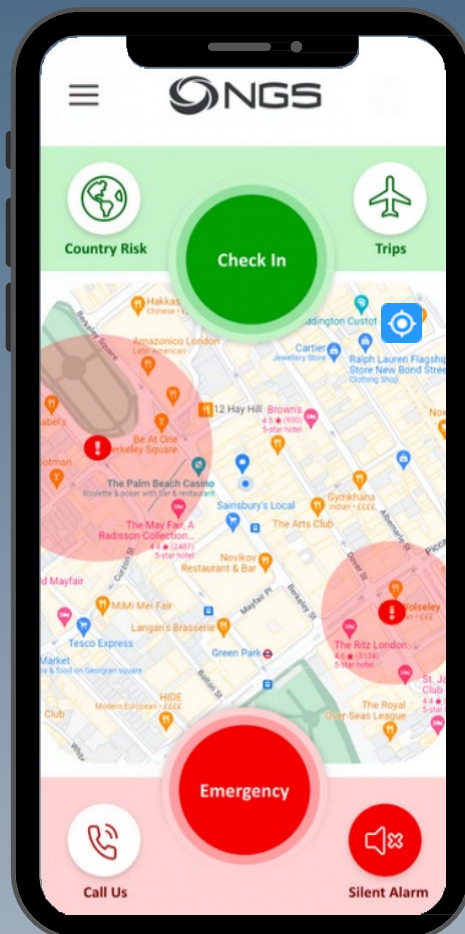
NGS

Country Risk

Check In

Trips

Hakkas
Chinese
Amazonico London
Latin American
Cartier
Jewellery Store
Ralph Lauren Flagship Store New Bond Street
Clothing Shop
12 Hay Hill
Browns
4.5 ★ (900)
5-star hotel
Be At One
Berkeley Square
The Palm Beach Casino
Roulette & poker with bar & restaurant
Sainsbury's Local
Gymkhana
Indian · ££££
The Arts Club
The May Fair, A Radisson Collection...
4.4 ★ (2487)
5-star hotel
Novikov
Restaurant & Bar
Mayfair
MiMi Mei Fair
Langan's Brasserie
Tesco Express
Green Park
The Ritz London
4.6 ★ (5134)
5-star hotel
Wolseley
HIDE
Modern European · ££££
Royal Over-Seas League
Club
Market

Emergency

Call Us

Silent Alarm